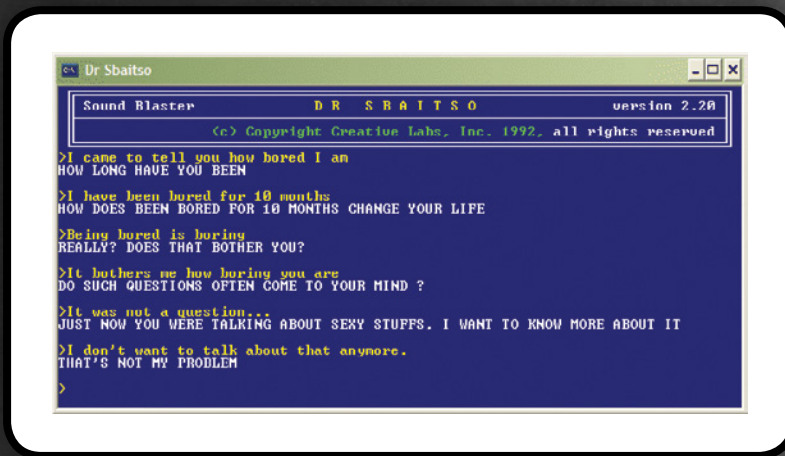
Dr Sbaitso

Sound Blaster D R S B A I T S O version 2.20

(c) Copyright Creative Labs, Inc. 1992, all rights reserved

>I came to tell you how bored I am
HOW LONG HAVE YOU BEEN

>I have been bored for 10 months
HOW DOES BEEN BORED FOR 10 MONTHS CHANGE YOUR LIFE

>Being bored is boring
REALLY? DOES THAT BOTHER YOU?

>It bothers me how boring you are
DO SUCH QUESTIONS OFTEN COME TO YOUR MIND ?

>It was not a question...
JUST NOW YOU WERE TALKING ABOUT SEXY STUFFS. I WANT TO KNOW MORE ABOUT IT

>I don't want to talk about that anymore.
THAT'S NOT MY PROBLEM

>